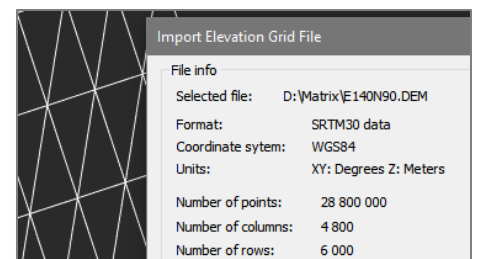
Import Elevation Grid File

File info

Selected file: D:\Matrix\E140N90.DEM

Format: SRTM30 data

Coordinate sytem: WGS84

Units: XY: Degrees Z: Meters

Number of points: 28 800 000

Number of columns: 4 800

Number of rows: 6 000